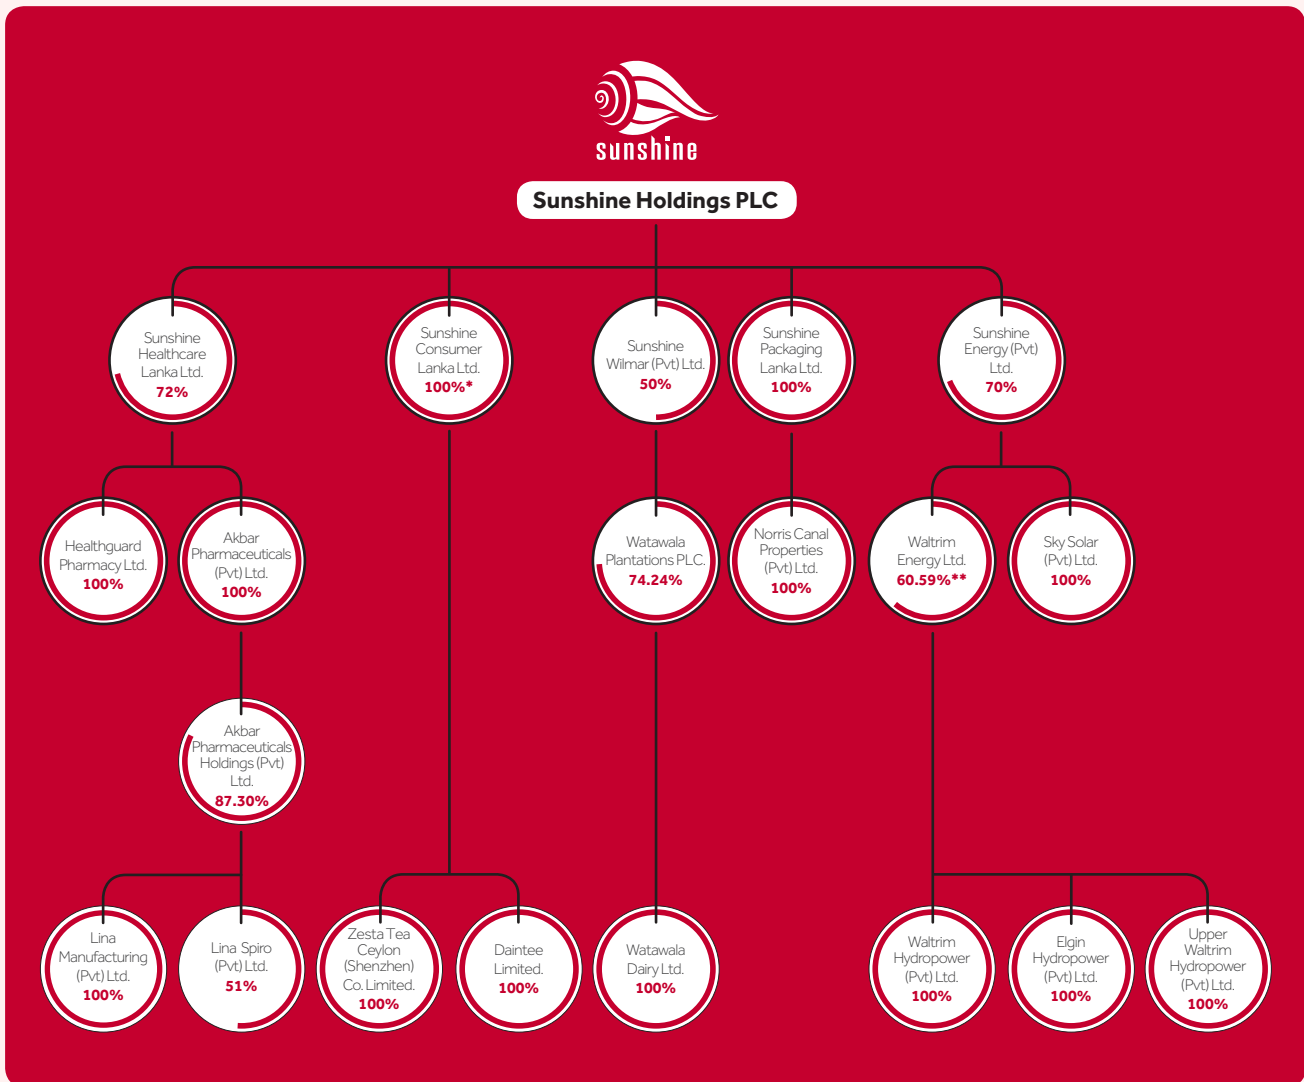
sunshine

Sunshine Holdings PLC

Sunshine Healthcare Lanka Ltd. 72%

Sunshine Consumer Lanka Ltd. 100%*

Sunshine Wilmar (Pvt) Ltd. 50%

Sunshine Packaging Lanka Ltd. 100%

Sunshine Energy (Pvt) Ltd. 70%

Healthguard Pharmacy Ltd. 100%

Akbar Pharmaceuticals (Pvt) Ltd. 100%

Watawala Plantations PLC. 74.24%

Norris Canal Properties (Pvt) Ltd. 100%

Waltrim Energy Ltd. 60.59%**

Sky Solar (Pvt) Ltd. 100%

Akbar Pharmaceuticals Holdings (Pvt) Ltd. 87.30%

Lina Manufacturing (Pvt) Ltd. 100%

Lina Spiro (Pvt) Ltd. 51%

Zesta Tea Ceylon (Shenzhen) Co. Limited. 100%

Daintee Limited. 100%

Watawala Dairy Ltd. 100%

Waltrim Hydropower (Pvt) Ltd. 100%

Elgin Hydropower (Pvt) Ltd. 100%

Upper Waltrim Hydropower (Pvt) Ltd. 100%